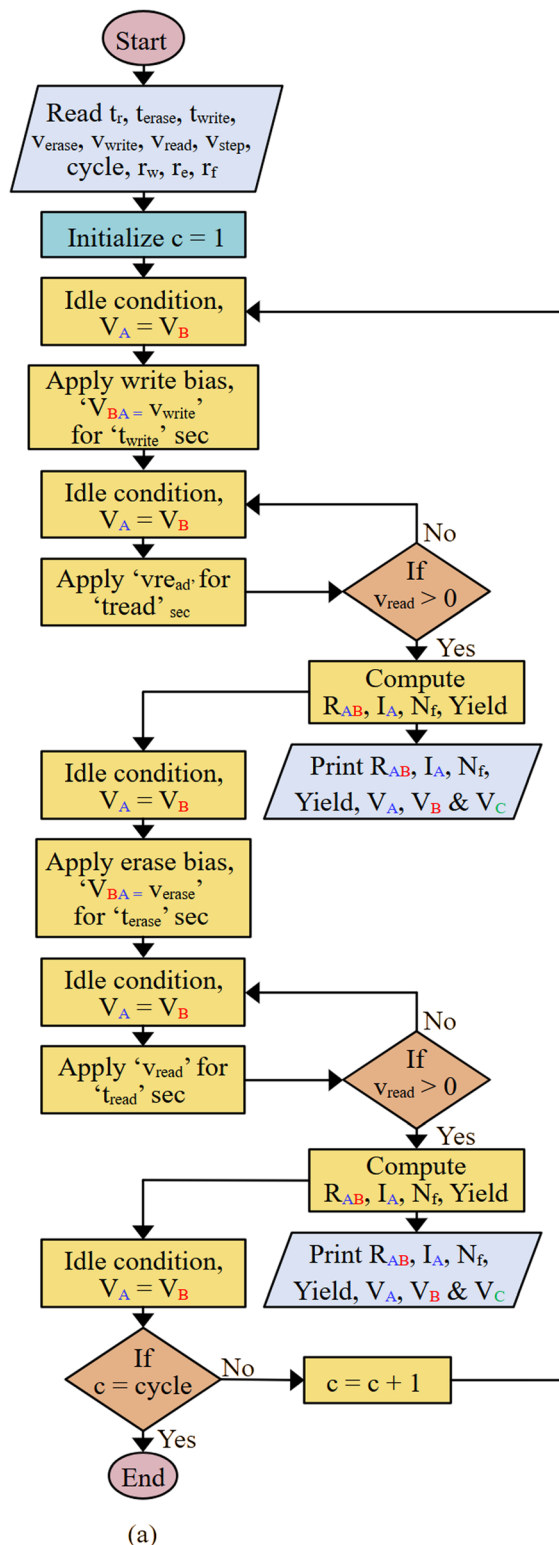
Start

Read $t_r$, $t_{erase}$, $t_{write}$, $v_{erase}$, $v_{write}$, $v_{read}$, $v_{step}$, cycle, $r_w$, $r_e$, $r_f$

Initialize c = 1

Idle condition, $V_A = V_B$

Apply write bias, '$V_{BA} = v_{write}$' for '$t_{write}$' sec

Idle condition, $V_A = V_B$

Apply '$vre_{ad}$' for 'tread' sec

If $v_{read} > 0$

No

Yes

Compute $R_{AB}$, $I_A$, $N_f$, Yield

Print $R_{AB}$, $I_A$, $N_f$, Yield, $V_A$, $V_B$ & $V_C$

Idle condition, $V_A = V_B$

Apply erase bias, '$V_{BA} = v_{erase}$' for '$t_{erase}$' sec

Idle condition, $V_A = V_B$

Apply '$v_{read}$' for '$t_{read}$' sec

If $v_{read} > 0$

No

Yes

Compute $R_{AB}$, $I_A$, $N_f$, Yield

Print $R_{AB}$, $I_A$, $N_f$, Yield, $V_A$, $V_B$ & $V_C$

Idle condition, $V_A = V_B$

If c = cycle

No

c = c + 1

Yes

End

(a)